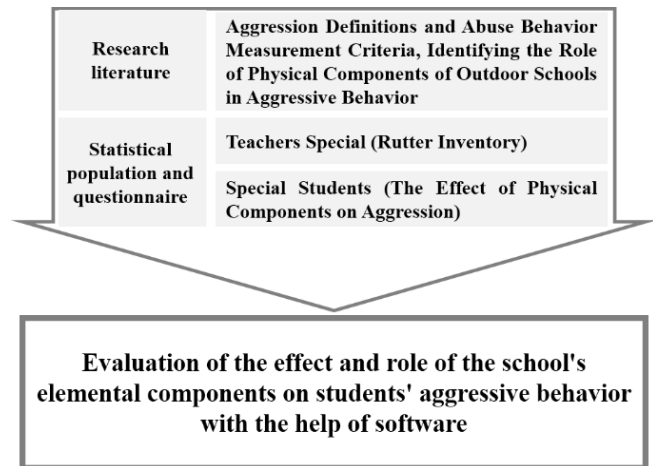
| Research literature | Aggression Definitions and Abuse Behavior Measurement Criteria, Identifying the Role of Physical Components of Outdoor Schools in Aggressive Behavior |
|---|---|
| Statistical population and questionnaire | Teachers Special (Rutter Inventory) |
| | Special Students (The Effect of Physical Components on Aggression) |

Evaluation of the effect and role of the school's elemental components on students' aggressive behavior with the help of software